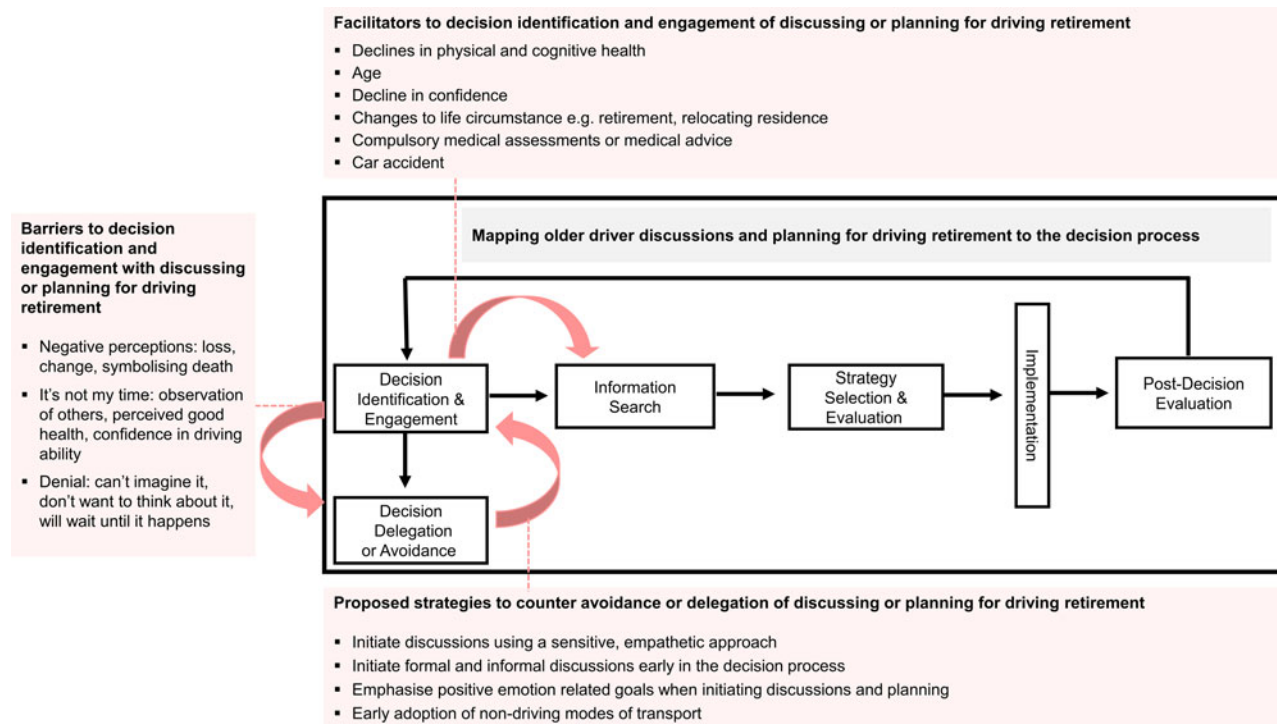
Facilitators to decision identification and engagement of discussing or planning for driving retirement

- Declines in physical and cognitive health
- Age
- Decline in confidence
- Changes to life circumstance e.g. retirement, relocating residence
- Compulsory medical assessments or medical advice
- Car accident

Barriers to decision identification and engagement with discussing or planning for driving retirement

- Negative perceptions: loss, change, symbolising death
- It's not my time: observation of others, perceived good health, confidence in driving ability
- Denial: can't imagine it, don't want to think about it, will wait until it happens

Mapping older driver discussions and planning for driving retirement to the decision process

Decision Identification & Engagement

Information Search

Strategy Selection & Evaluation

Implementation

Post-Decision Evaluation

Decision Delegation or Avoidance

Proposed strategies to counter avoidance or delegation of discussing or planning for driving retirement

- Initiate discussions using a sensitive, empathetic approach
- Initiate formal and informal discussions early in the decision process
- Emphasise positive emotion related goals when initiating discussions and planning
- Early adoption of non-driving modes of transport